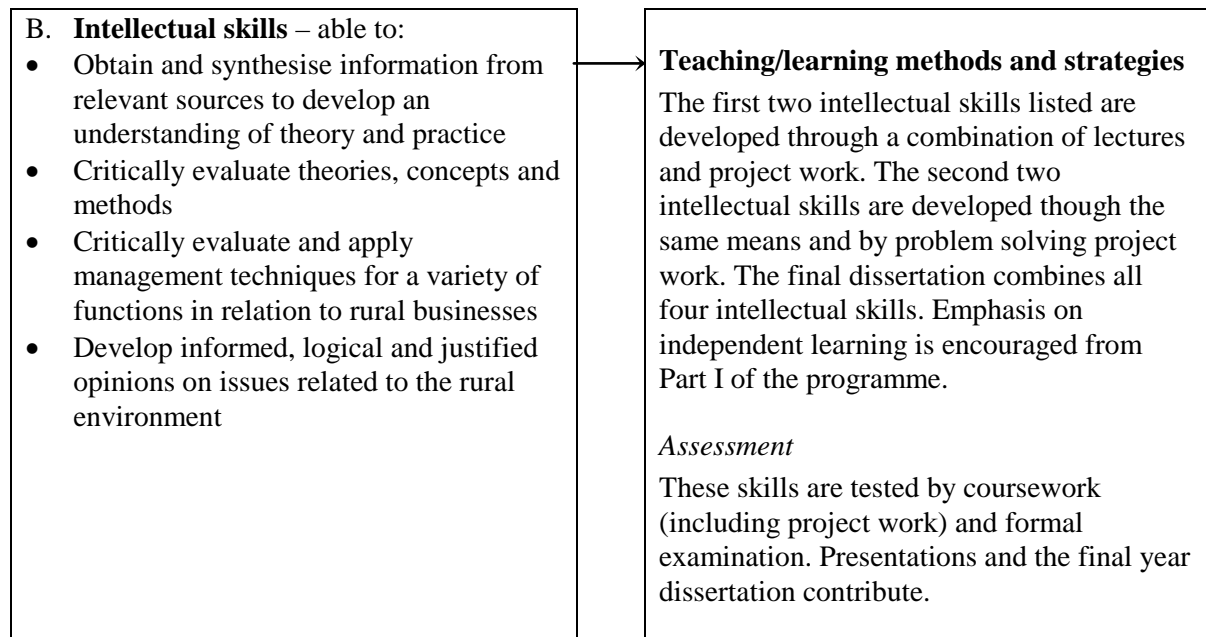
B. **Intellectual skills** – able to:
- Obtain and synthesise information from relevant sources to develop an understanding of theory and practice
- Critically evaluate theories, concepts and methods
- Critically evaluate and apply management techniques for a variety of functions in relation to rural businesses
- Develop informed, logical and justified opinions on issues related to the rural environment

**Teaching/learning methods and strategies**

The first two intellectual skills listed are developed through a combination of lectures and project work. The second two intellectual skills are developed though the same means and by problem solving project work. The final dissertation combines all four intellectual skills. Emphasis on independent learning is encouraged from Part I of the programme.

*Assessment*

These skills are tested by coursework (including project work) and formal examination. Presentations and the final year dissertation contribute.